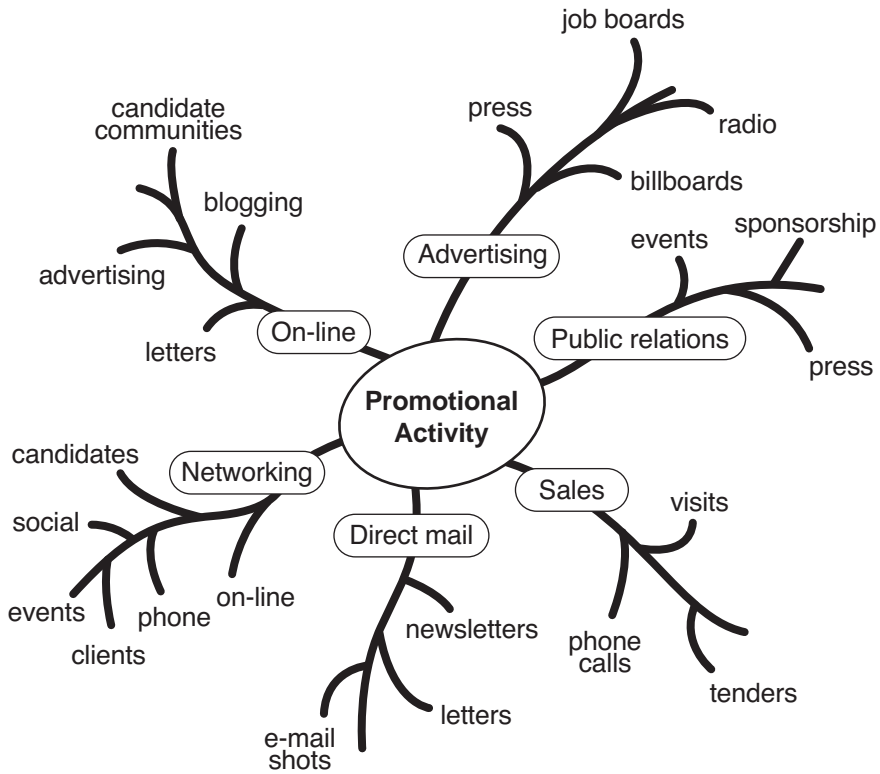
Promotional Activity

Advertising
press
job boards
radio
billboards

Public relations
events
sponsorship
press

Sales
visits
phone calls
tenders

Direct mail
newsletters
letters
e-mail shots

Networking
candidates
social
events
clients
phone
on-line

On-line
candidate communities
blogging
advertising
letters